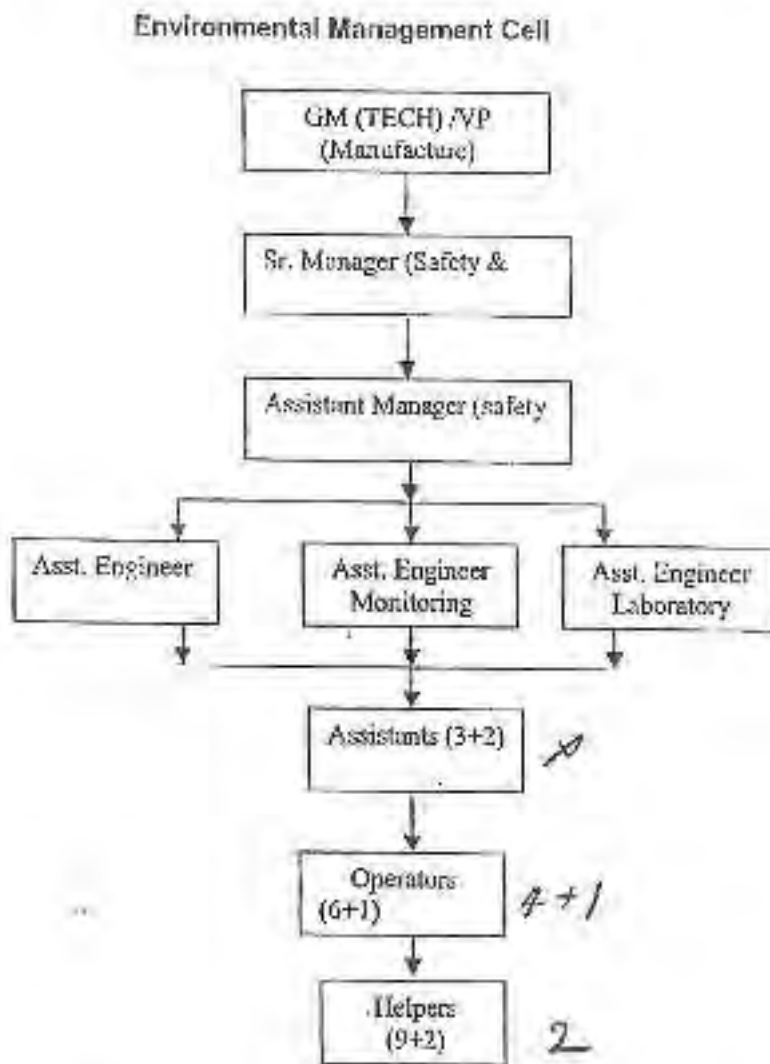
Environmental Management Cell

GM (TECH) /VP (Manufacture)

Sr. Manager (Safety &

Assistant Manager (safety

Asst. Engineer

Asst. Engineer Monitoring

Asst. Engineer Laboratory

Assistants (3+2)

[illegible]

Operators (6+1)

4+1

Helpers (9+2)

2